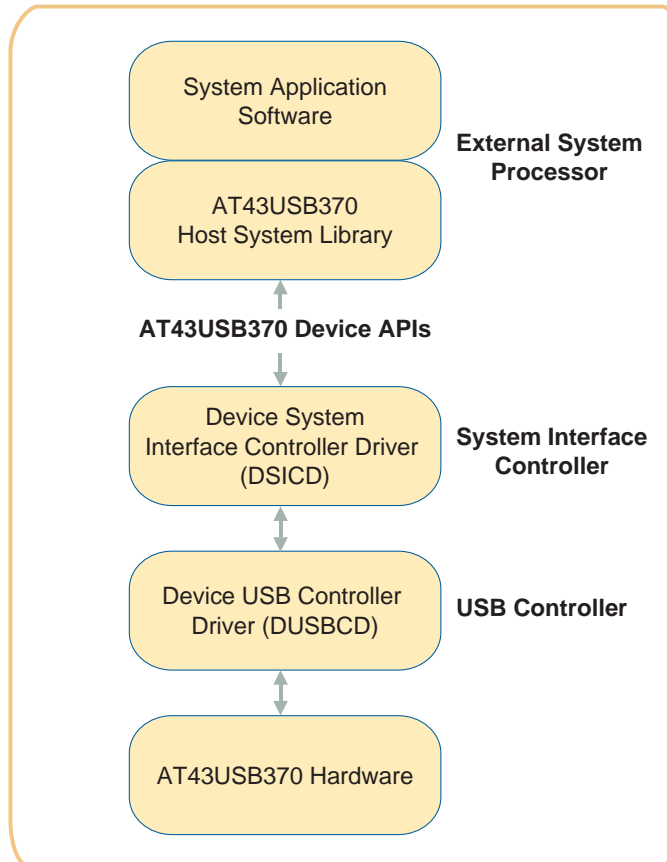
System Application Software

AT43USB370 Host System Library

External System Processor

AT43USB370 Device APIs

Device System Interface Controller Driver (DSICD)

System Interface Controller

Device USB Controller Driver (DUSBCD)

USB Controller

AT43USB370 Hardware